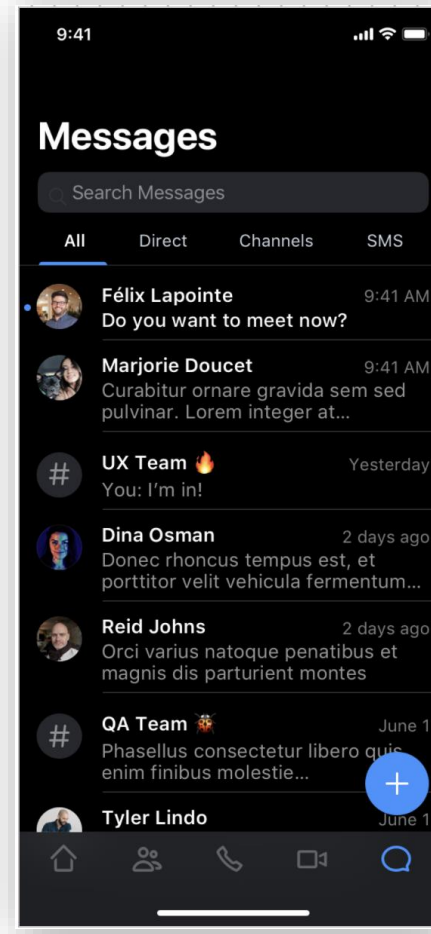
9:41

Messages

Search Messages

All Direct Channels SMS

Félix Lapointe 9:41 AM
Do you want to meet now?

Marjorie Doucet 9:41 AM
Curabitur ornare gravida sem sed pulvinar. Lorem integer at...

#
UX Team 🔥 Yesterday
You: I'm in!

Dina Osman 2 days ago
Donec rhoncus tempus est, et porttitor velit vehicula fermentum...

Reid Johns 2 days ago
Orci varius natoque penatibus et magnis dis parturient montes

#
QA Team 🐞 June 1
Phasellus consectetur libero quis enim finibus molestie...

+

Tyler Lindo June 1